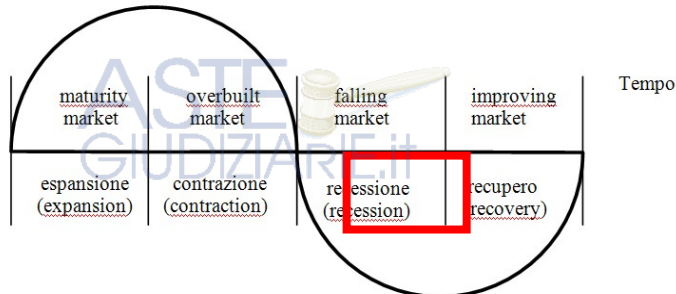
| maturity market | overbuilt market | falling market | improving market |
|---|---|---|---|
| espansione (expansion) | contrazione (contraction) | recessione (recession) | recupero recovery) |

Tempo

ASTE GIUDIZIARIE.it